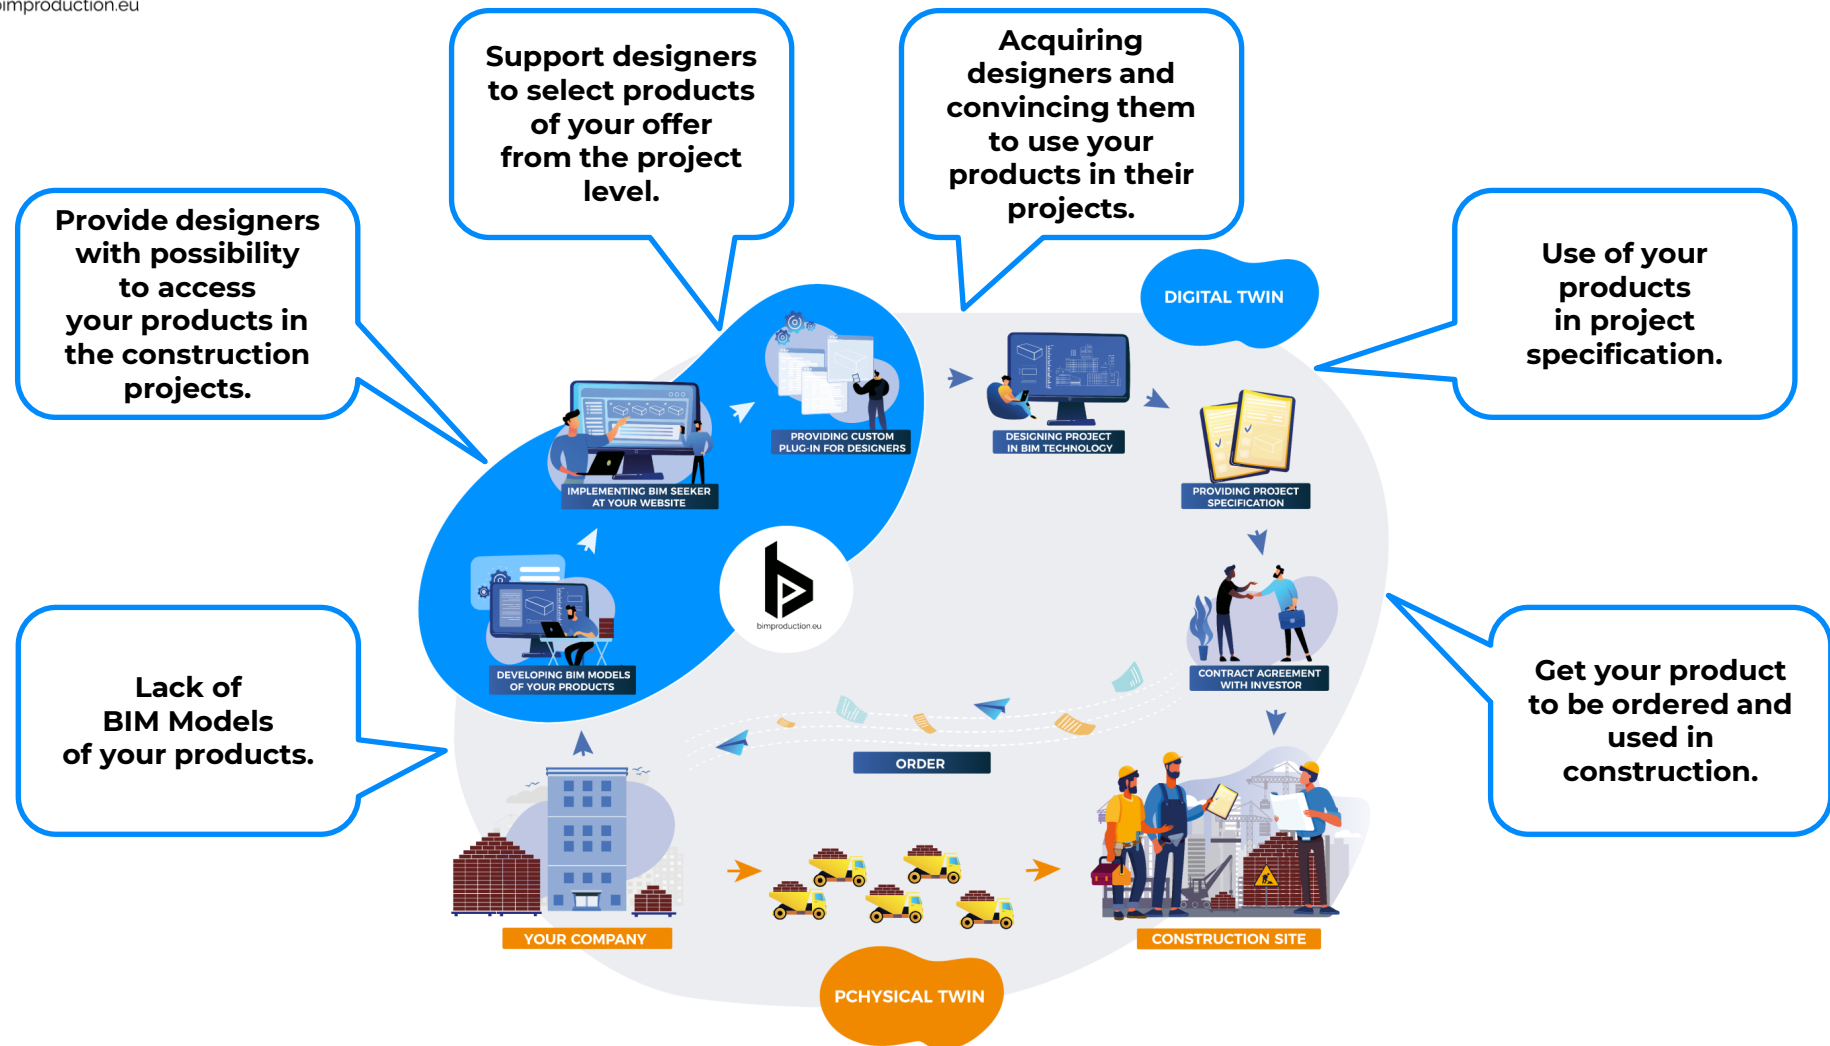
bimproduction.eu

Support designers to select products of your offer from the project level.

Acquiring designers and convincing them to use your products in their projects.

Provide designers with possibility to access your products in the construction projects.

Use of your products in project specification.

DIGITAL TWIN

PROVIDING CUSTOM PLUG-IN FOR DESIGNERS

DESIGNING PROJECT IN BIM TECHNOLOGY

IMPLEMENTING BIM SEEKER AT YOUR WEBSITE

PROVIDING PROJECT SPECIFICATION

bimproduction.eu

DEVELOPING BIM MODELS OF YOUR PRODUCTS

CONTRACT AGREEMENT WITH INVESTOR

Lack of BIM Models of your products.

Get your product to be ordered and used in construction.

ORDER

YOUR COMPANY

CONSTRUCTION SITE

PCHYSICAL TWIN